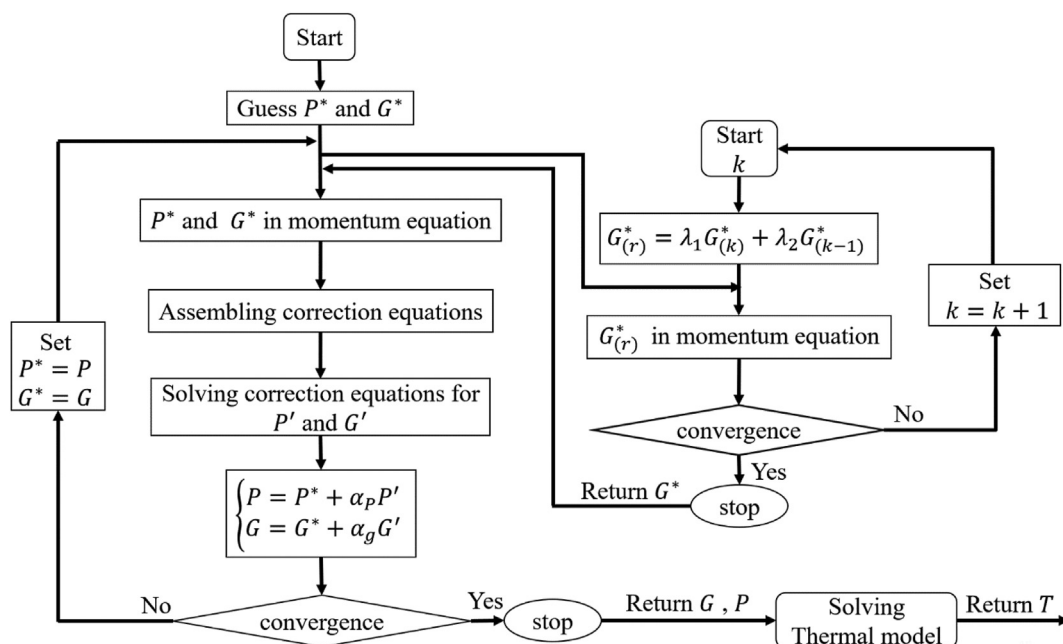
Start

Guess $P^*$ and $G^*$

$P^*$ and $G^*$ in momentum equation

Assembling correction equations

Solving correction equations for $P'$ and $G'$

$\begin{cases} P = P^* + \alpha_P P' \\ G = G^* + \alpha_g G' \end{cases}$

No

convergence

Yes

stop

Return $G$ , $P$

Solving Thermal model

Return $T$

Set
$P^* = P$
$G^* = G$

Start
$k$

$G^*_{(r)} = \lambda_1 G^*_{(k)} + \lambda_2 G^*_{(k-1)}$

$G^*_{(r)}$ in momentum equation

convergence

No

Set
$k = k + 1$

Yes

Return $G^*$

stop